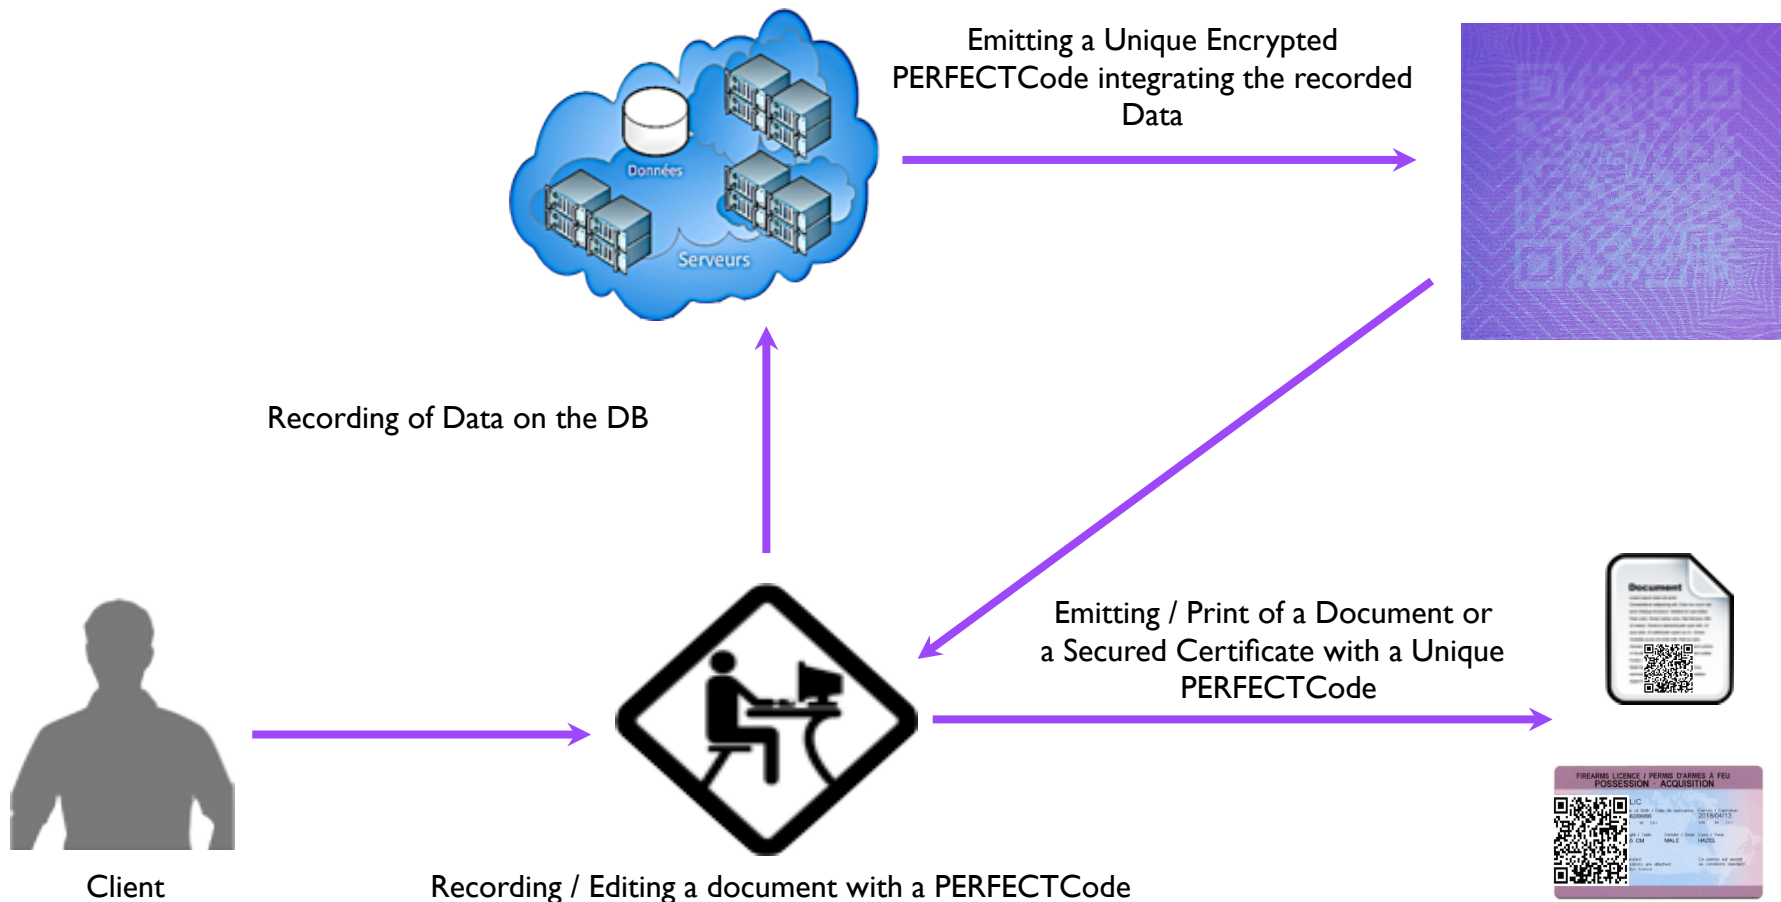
Données

Serveurs

Emitting a Unique Encrypted PERFECTCode integrating the recorded Data

Recording of Data on the DB

Emitting / Print of a Document or a Secured Certificate with a Unique PERFECTCode

Document

FIREARMS LICENCE / PERMIS D'ARMES À FEU
POSSESSION · ACQUISITION

Client

Recording / Editing a document with a PERFECTCode